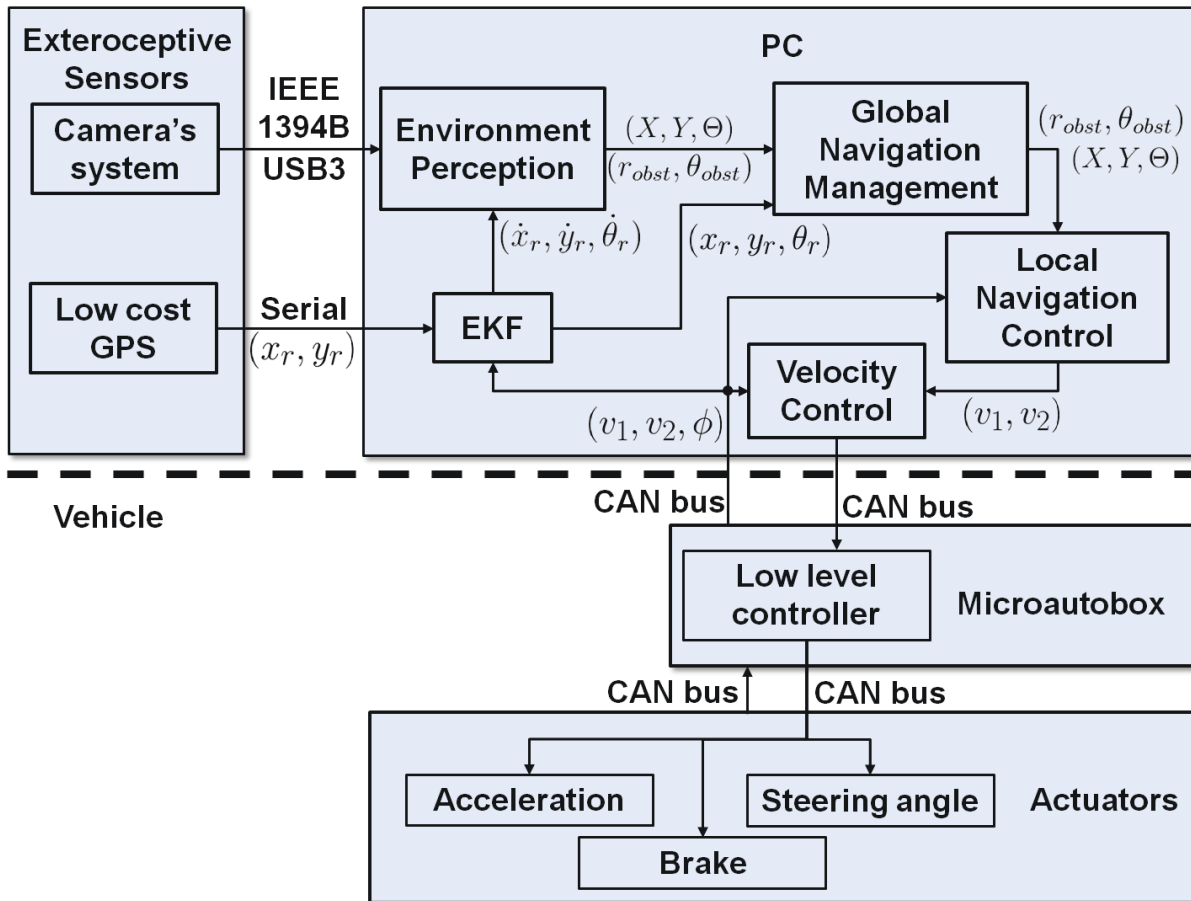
Exteroceptive Sensors

Camera's system

IEEE 1394B USB3

Low cost GPS

Serial $(x_r, y_r)$

PC

Environment Perception

$(X, Y, \Theta)$ $(r_{obst}, \theta_{obst})$

Global Navigation Management

$(r_{obst}, \theta_{obst})$ $(X, Y, \Theta)$

$(\dot{x}_r, \dot{y}_r, \dot{\theta}_r)$

$(x_r, y_r, \theta_r)$

EKF

Local Navigation Control

Velocity Control

$(v_1, v_2, \phi)$

$(v_1, v_2)$

Vehicle

CAN bus

CAN bus

Low level controller

Microautobox

CAN bus

CAN bus

Acceleration

Steering angle

Actuators

Brake